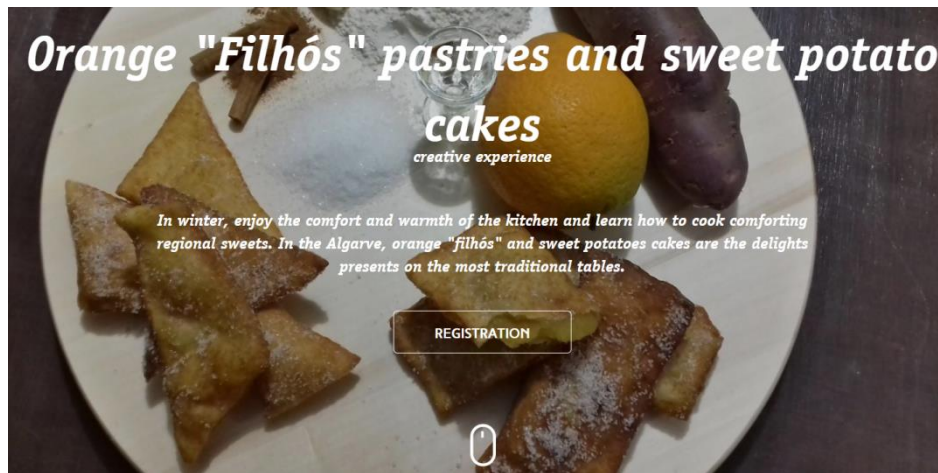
Orange "Filhós" pastries and sweet potato cakes

creative experience

In winter, enjoy the comfort and warmth of the kitchen and learn how to cook comforting regional sweets. In the Algarve, orange "filhós" and sweet potatoes cakes are the delights presents on the most traditional tables.

REGISTRATION